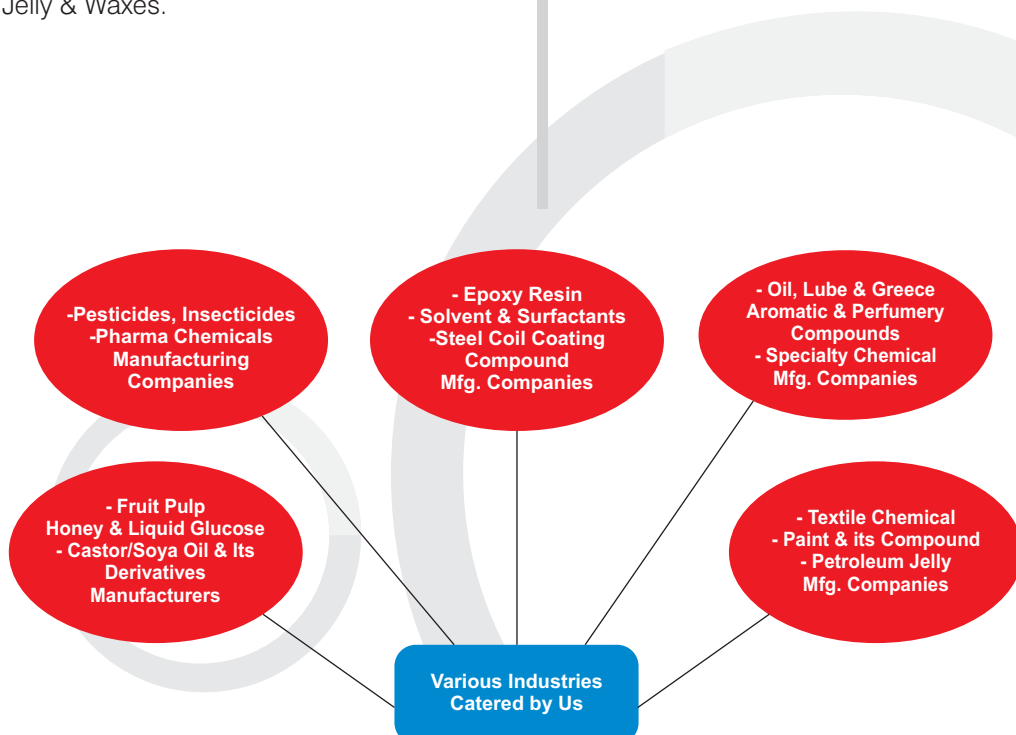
Jelly & Waxes.

-Pesticides, Insecticides
-Pharma Chemicals
Manufacturing
Companies

- Epoxy Resin
- Solvent & Surfactants
-Steel Coil Coating
Compound
Mfg. Companies

- Oil, Lube & Greece
Aromatic & Perfumery
Compounds
- Specialty Chemical
Mfg. Companies

- Fruit Pulp
Honey & Liquid Glucose
- Castor/Soya Oil & Its
Derivatives
Manufacturers

- Textile Chemical
- Paint & its Compound
- Petroleum Jelly
Mfg. Companies

Various Industries
Catered by Us